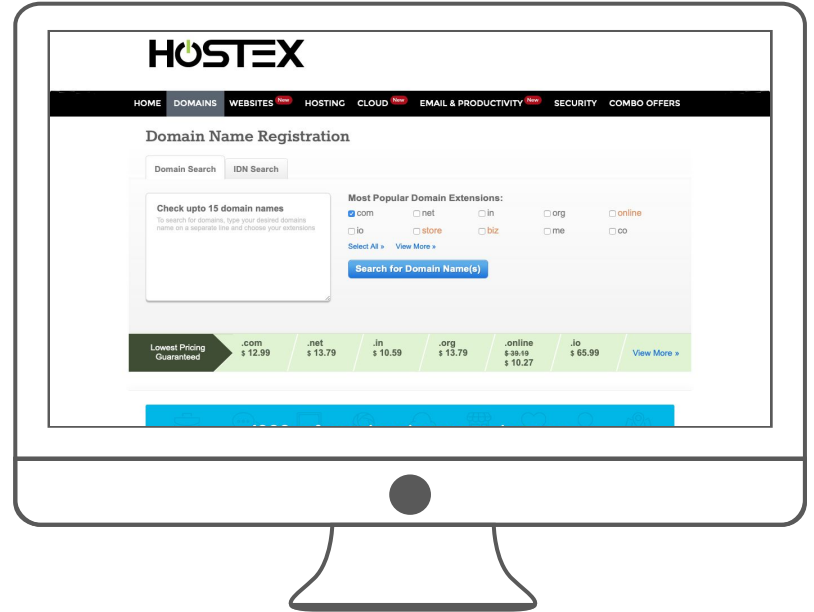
HOSTEX

HOME DOMAINS WEBSITES New HOSTING CLOUD New EMAIL & PRODUCTIVITY New SECURITY COMBO OFFERS

Domain Name Registration

Domain Search IDN Search

Check upto 15 domain names
To search for domains, type your desired domains name on a separate line and choose your extensions

Most Popular Domain Extensions:
com net in org online
io store biz me co
Select All » View More »

Search for Domain Name(s)

Lowest Pricing Guaranteed

| .com | .net | .in | .org | .online | .io |
|---|---|---|---|---|---|
| \$ 12.99 | \$ 13.79 | \$ 10.59 | \$ 13.79 | ~~\$ 39.19~~ \$ 10.27 | \$ 65.99 |

View More »